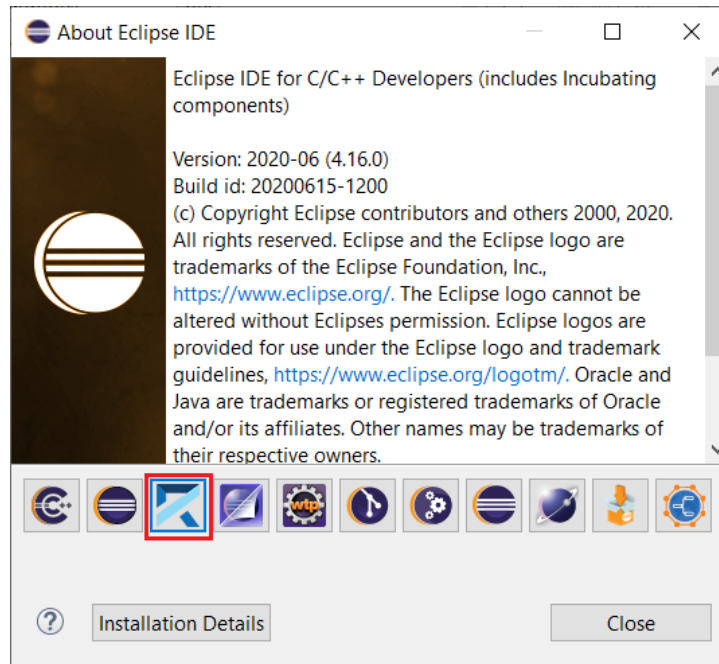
About Eclipse IDE

Eclipse IDE for C/C++ Developers (includes Incubating components)

Version: 2020-06 (4.16.0)
Build id: 20200615-1200
(c) Copyright Eclipse contributors and others 2000, 2020. All rights reserved. Eclipse and the Eclipse logo are trademarks of the Eclipse Foundation, Inc., https://www.eclipse.org/. The Eclipse logo cannot be altered without Eclipses permission. Eclipse logos are provided for use under the Eclipse logo and trademark guidelines, https://www.eclipse.org/logotm/. Oracle and Java are trademarks or registered trademarks of Oracle and/or its affiliates. Other names may be trademarks of their respective owners.

wtp

Installation Details

Close